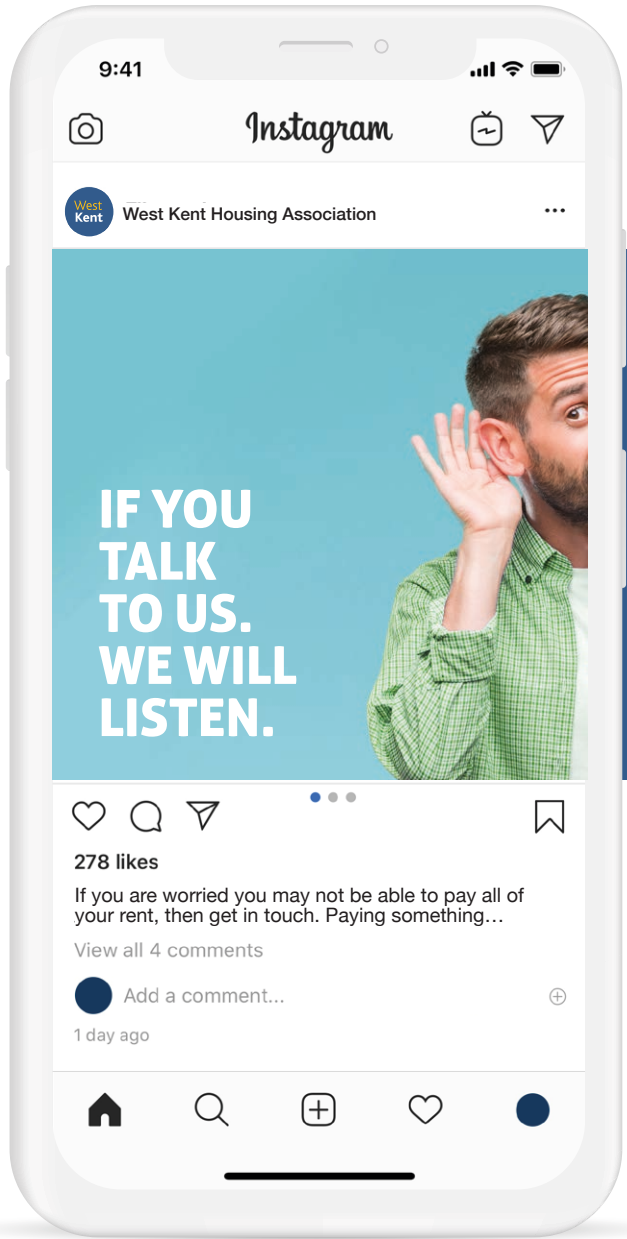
9:41

Instagram

West Kent

West Kent Housing Association

IF YOU TALK TO US. WE WILL LISTEN.

278 likes

If you are worried you may not be able to pay all of your rent, then get in touch. Paying something…

View all 4 comments

Add a comment...

1 day ago